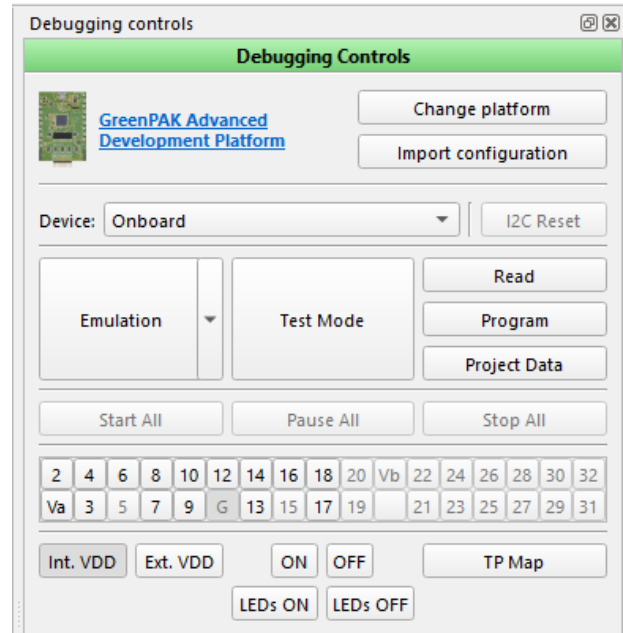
Debugging controls

Debugging Controls

GreenPAK Advanced Development Platform

Change platform

Import configuration

Device: Onboard

I2C Reset

Emulation

Test Mode

Read

Program

Project Data

Start All

Pause All

Stop All

| 2 | 4 | 6 | 8 | 10 | 12 | 14 | 16 | 18 | 20 | Vb | 22 | 24 | 26 | 28 | 30 | 32 |
|---|---|---|---|---|---|---|---|---|---|---|---|---|---|---|---|---|
| Va | 3 | 5 | 7 | 9 | G | 13 | 15 | 17 | 19 | | 21 | 23 | 25 | 27 | 29 | 31 |

Int. VDD

Ext. VDD

ON

OFF

TP Map

LEDs ON

LEDs OFF